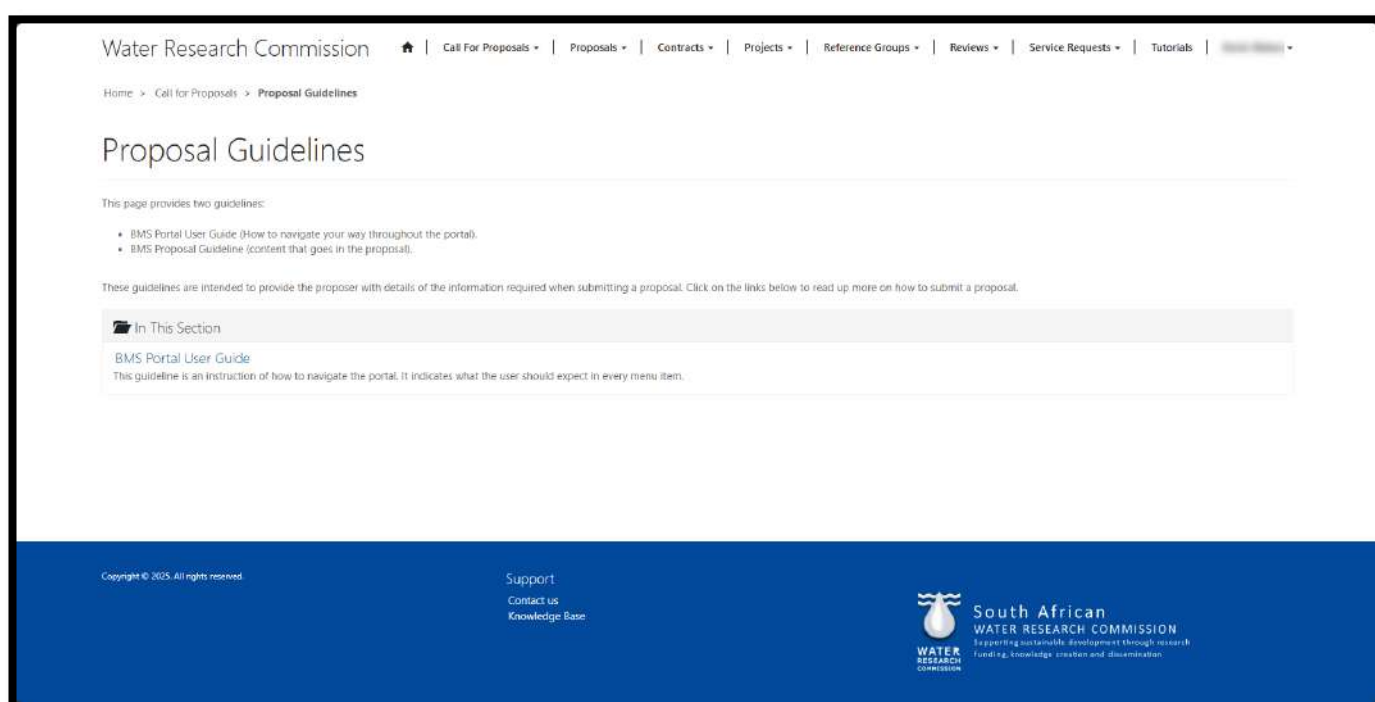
Water Research Commission | Call For Proposals ▾ | Proposals ▾ | Contracts ▾ | Projects ▾ | Reference Groups ▾ | Reviews ▾ | Service Requests ▾ | Tutorials | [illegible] ▾

Home > Call for Proposals > Proposal Guidelines

Proposal Guidelines

This page provides two guidelines:

- BMS Portal User Guide (How to navigate your way throughout the portal).
- BMS Proposal Guideline (content that goes in the proposal).

These guidelines are intended to provide the proposer with details of the information required when submitting a proposal. Click on the links below to read up more on how to submit a proposal.

In This Section

BMS Portal User Guide
This guideline is an instruction of how to navigate the portal. It indicates what the user should expect in every menu item.

Copyright © 2025. All rights reserved.

Support
Contact us
Knowledge Base

WATER RESEARCH COMMISSION
South African
WATER RESEARCH COMMISSION
Supporting sustainable development through research funding, knowledge creation and dissemination